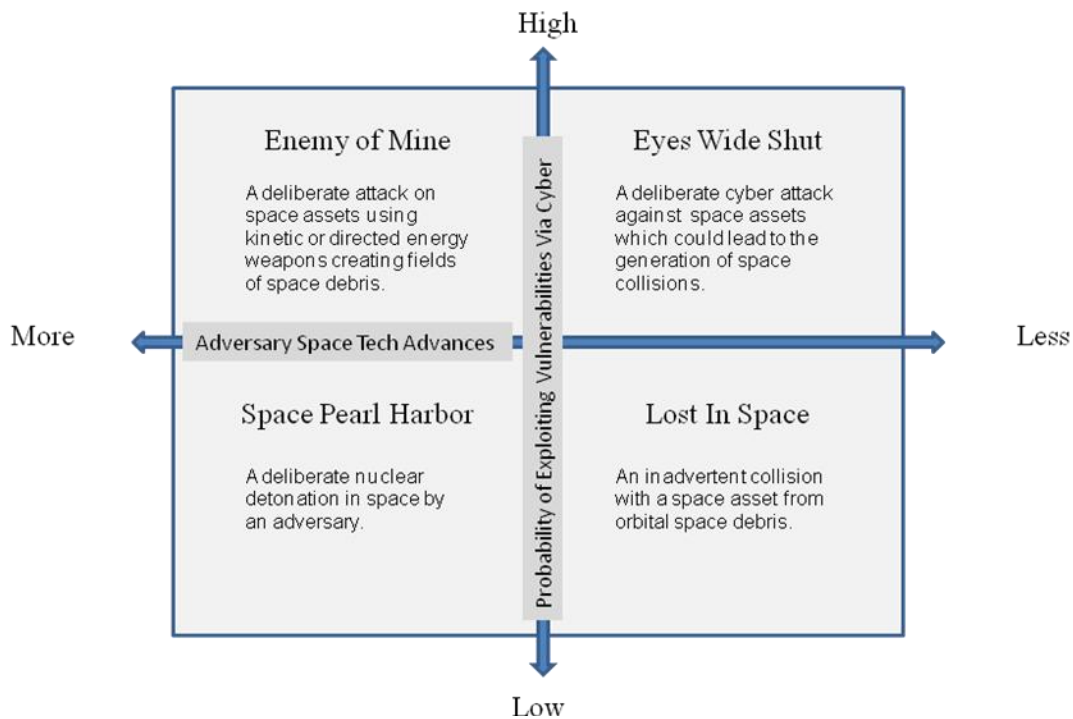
High

Enemy of Mine

A deliberate attack on space assets using kinetic or directed energy weapons creating fields of space debris.

Eyes Wide Shut

A deliberate cyber attack against space assets which could lead to the generation of space collisions.

Probability of Exploiting Vulnerabilities Via Cyber

More

Adversary Space Tech Advances

Less

Space Pearl Harbor

A deliberate nuclear detonation in space by an adversary.

Lost In Space

An inadvertent collision with a space asset from orbital space debris.

Low